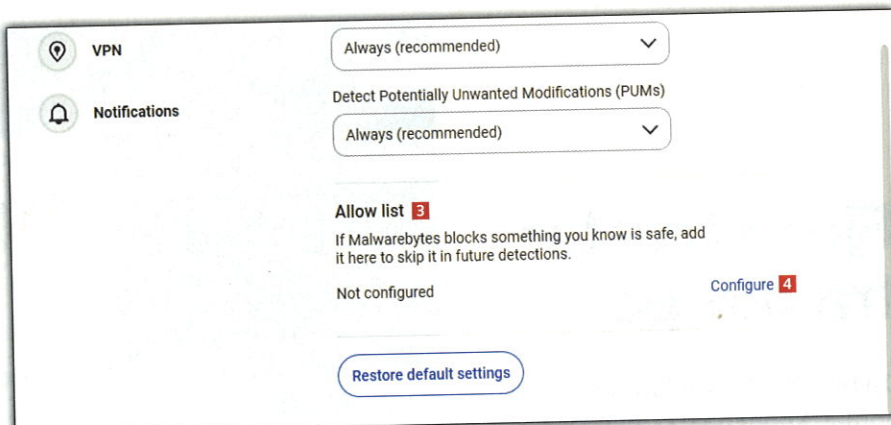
VPN

Notifications

Always (recommended)

Detect Potentially Unwanted Modifications (PUMs)

Always (recommended)

Allow list 3

If Malwarebytes blocks something you know is safe, add it here to skip it in future detections.

Not configured

Configure 4

Restore default settings